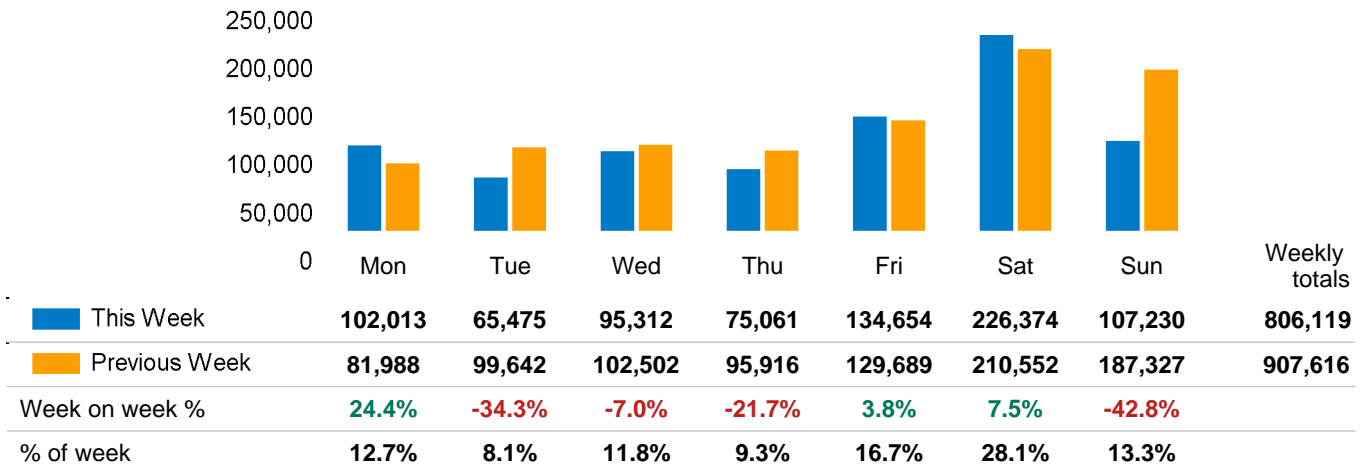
250,000
200,000
150,000
100,000
50,000
0

| | Mon | Tue | Wed | Thu | Fri | Sat | Sun | Weekly totals |
|---|---|---|---|---|---|---|---|---|
| This Week | 102,013 | 65,475 | 95,312 | 75,061 | 134,654 | 226,374 | 107,230 | 806,119 |
| Previous Week | 81,988 | 99,642 | 102,502 | 95,916 | 129,689 | 210,552 | 187,327 | 907,616 |
| Week on week % | 24.4% | -34.3% | -7.0% | -21.7% | 3.8% | 7.5% | -42.8% | |
| % of week | 12.7% | 8.1% | 11.8% | 9.3% | 16.7% | 28.1% | 13.3% | |